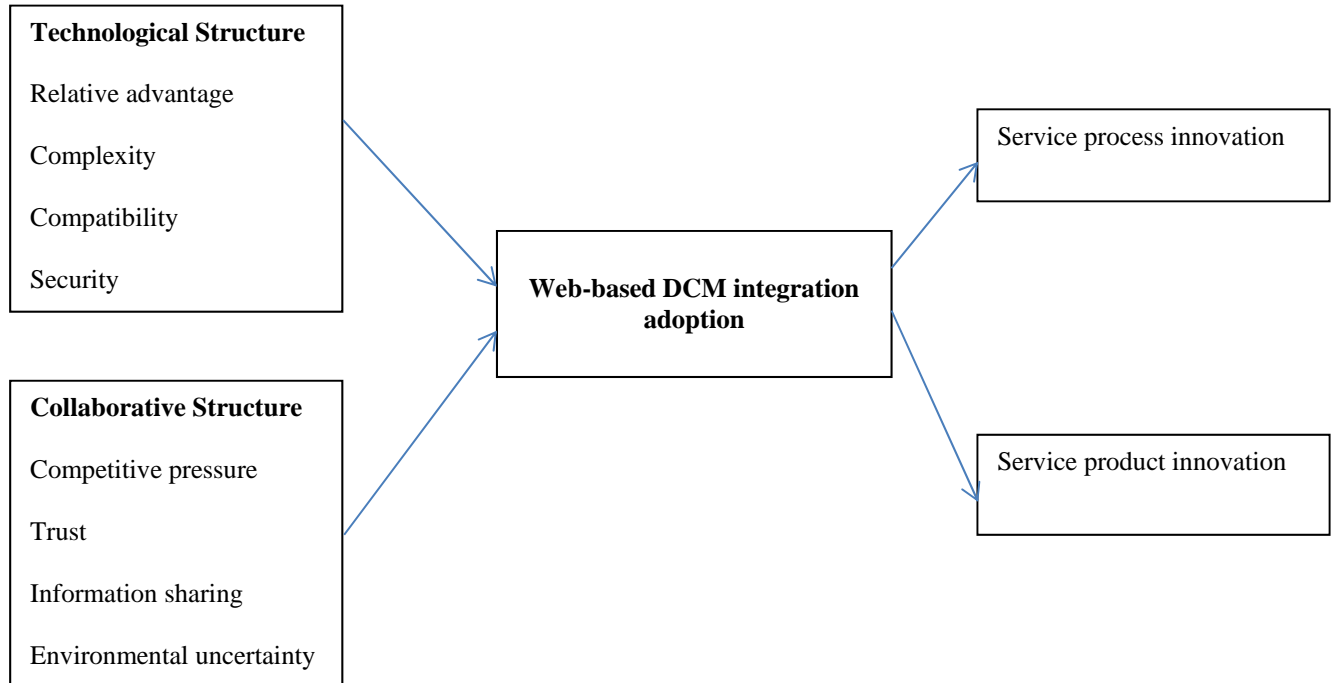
**Technological Structure**

Relative advantage

Complexity

Compatibility

Security

**Collaborative Structure**

Competitive pressure

Trust

Information sharing

Environmental uncertainty

**Web-based DCM integration adoption**

Service process innovation

Service product innovation